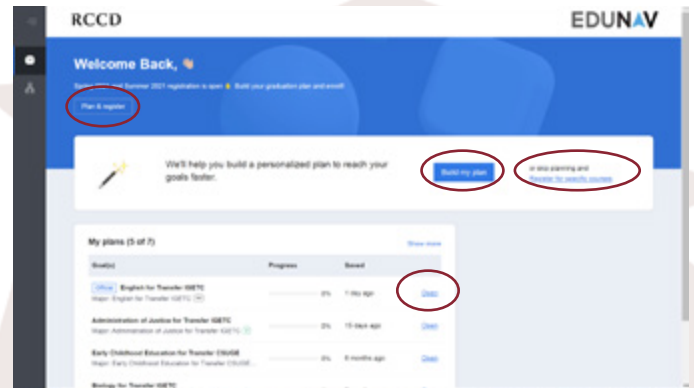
RCCD

EDUNAV

Welcome Back, 👋

Spring 2021 and Summer 2021 registration is open 🔒 Build your graduation plan and enroll!

Plan & register

We'll help you build a personalized plan to reach your goals faster.

Build my plan

or skip planning and Register for specific courses

My plans (5 of 7)

Show more

| Goal(s) | Progress | Saved | |
|---|---|---|---|
| Official English for Transfer IGETC<br>Major: English for Transfer IGETC | 0% | 1 day ago | Open |
| Administration of Justice for Transfer IGETC<br>Major: Administration of Justice for Transfer IGETC | 0% | 15 days ago | Open |
| Early Childhood Education for Transfer CSUGE<br>Major: Early Childhood Education for Transfer CSUGE | 0% | 8 months ago | Open |
| Biology for Transfer IGETC | | | |